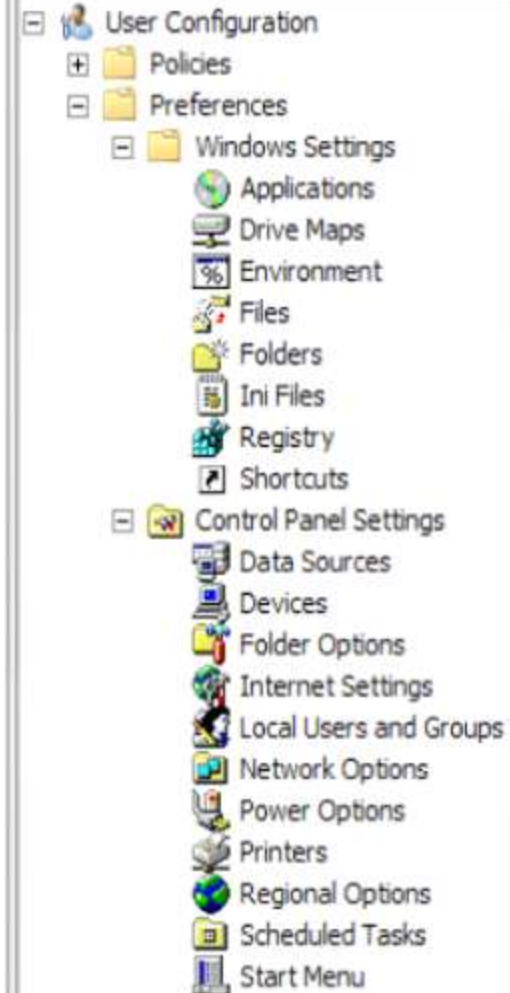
User Configuration
Policies
Preferences
Windows Settings
Applications
Drive Maps
Environment
Files
Folders
Ini Files
Registry
Shortcuts
Control Panel Settings
Data Sources
Devices
Folder Options
Internet Settings
Local Users and Groups
Network Options
Power Options
Printers
Regional Options
Scheduled Tasks
Start Menu